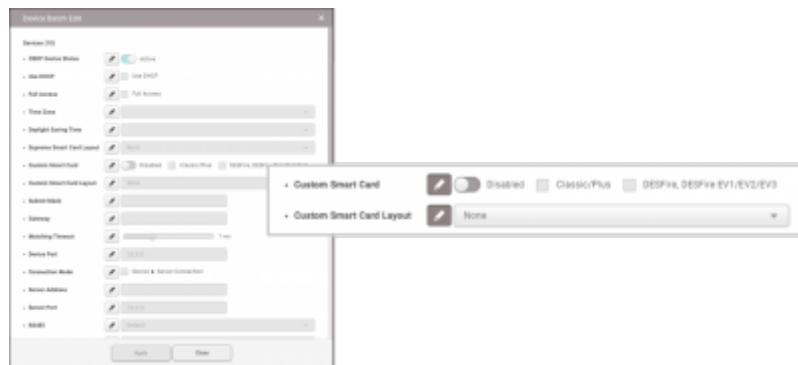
Device Batch Edit

Devices (10)

• OSDP Device Status Active
• Use DHCP Use DHCP
• Full Access Full Access
• Time Zone
• Daylight Saving Time
• Expansion Smart Card Layout None
• Custom Smart Card Disabled Classic/Plus DESFire, DESFire EV1/EV2/EV3
• Custom Smart Card Layout None
• Subnet Mask
• Gateway
• Matching Timeout 1 sec
• Device Port
• Connection Mode Device ▸ Server Connection
• Server Address
• Server Port
• RS485 Default

Apply Close

• Custom Smart Card Disabled Classic/Plus DESFire, DESFire EV1/EV2/EV3
• Custom Smart Card Layout None